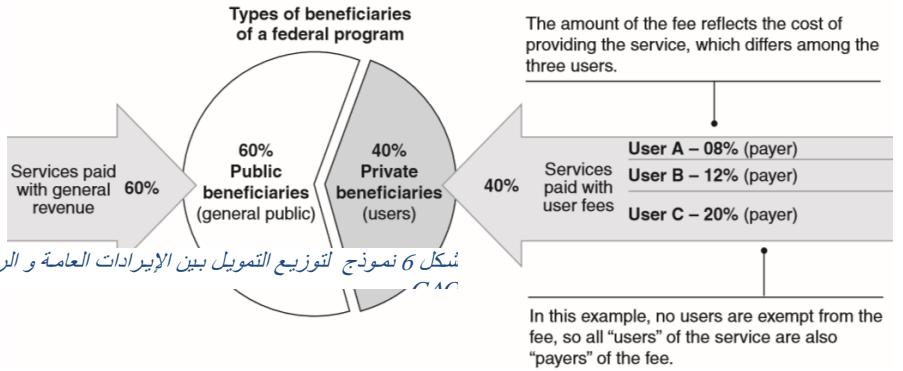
Types of beneficiaries of a federal program

The amount of the fee reflects the cost of providing the service, which differs among the three users.

Services paid with general revenue 60%

60% Public beneficiaries (general public)

40% Private beneficiaries (users)

40% Services paid with user fees

User A – 08% (payer)
User B – 12% (payer)
User C – 20% (payer)

شكل 6 نموذج لتوزيع التمويل بين الإيرادات العامة و الر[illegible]

GAC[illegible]

In this example, no users are exempt from the fee, so all "users" of the service are also "payers" of the fee.